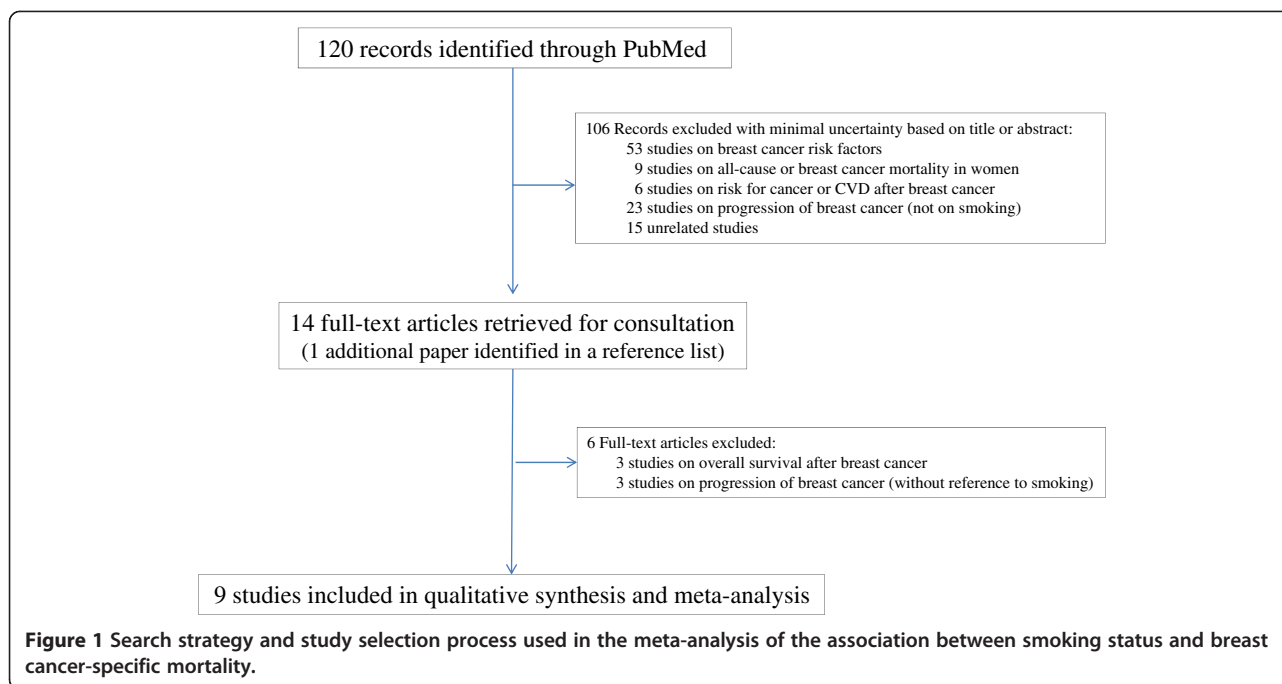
120 records identified through PubMed

106 Records excluded with minimal uncertainty based on title or abstract:
53 studies on breast cancer risk factors
9 studies on all-cause or breast cancer mortality in women
6 studies on risk for cancer or CVD after breast cancer
23 studies on progression of breast cancer (not on smoking)
15 unrelated studies

14 full-text articles retrieved for consultation
(1 additional paper identified in a reference list)

6 Full-text articles excluded:
3 studies on overall survival after breast cancer
3 studies on progression of breast cancer (without reference to smoking)

9 studies included in qualitative synthesis and meta-analysis

**Figure 1** Search strategy and study selection process used in the meta-analysis of the association between smoking status and breast cancer-specific mortality.